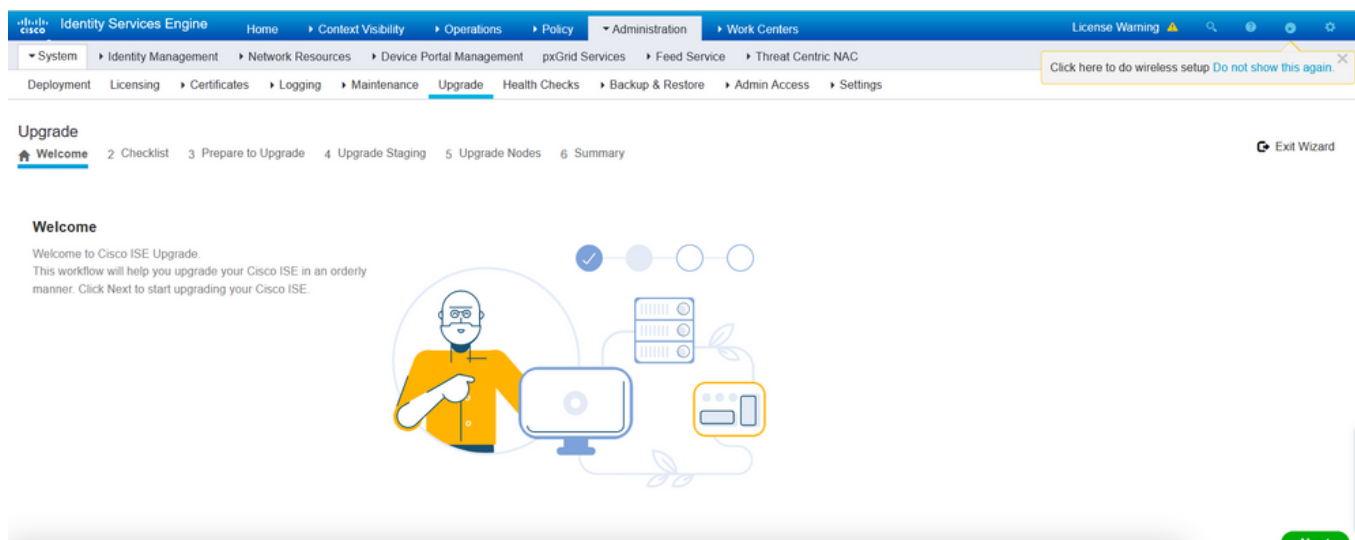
cisco Identity Services Engine Home ▸ Context Visibility ▸ Operations ▸ Policy ▾ Administration ▸ Work Centers License Warning

▾ System ▸ Identity Management ▸ Network Resources ▸ Device Portal Management pxGrid Services ▸ Feed Service ▸ Threat Centric NAC

Click here to do wireless setup Do not show this again.

Deployment Licensing ▸ Certificates ▸ Logging ▸ Maintenance Upgrade Health Checks ▸ Backup & Restore ▸ Admin Access ▸ Settings

Upgrade

Welcome 2 Checklist 3 Prepare to Upgrade 4 Upgrade Staging 5 Upgrade Nodes 6 Summary

Exit Wizard

Welcome

Welcome to Cisco ISE Upgrade.
This workflow will help you upgrade your Cisco ISE in an orderly manner. Click Next to start upgrading your Cisco ISE.

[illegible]